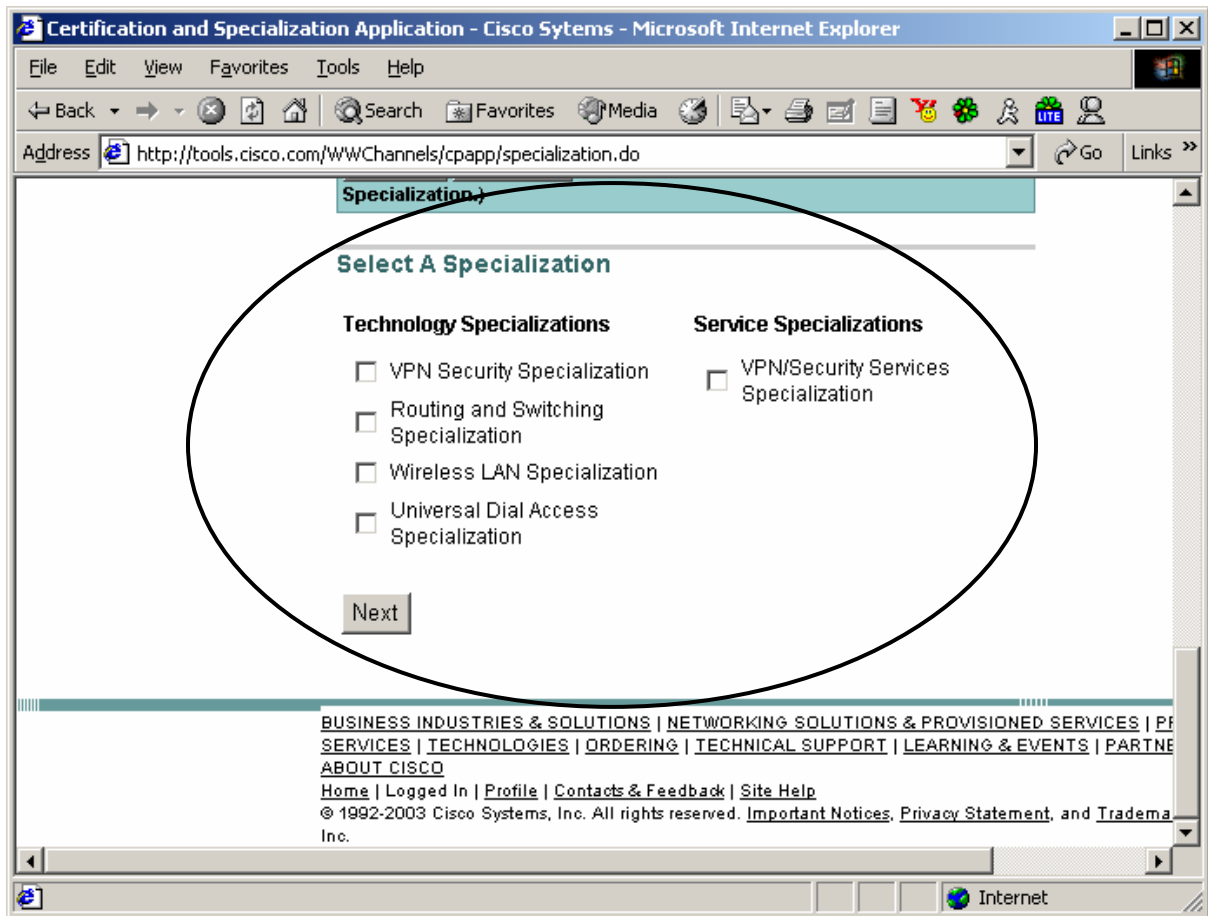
Certification and Specialization Application - Cisco Sytems - Microsoft Internet Explorer

File Edit View Favorites Tools Help

Back Search Favorites Media

Address http://tools.cisco.com/WWChannels/cpapp/specialization.do Go Links »

Specialization.)

Select A Specialization

Technology Specializations

VPN Security Specialization

Routing and Switching Specialization

Wireless LAN Specialization

Universal Dial Access Specialization

Service Specializations

VPN/Security Services Specialization

Next

BUSINESS INDUSTRIES & SOLUTIONS | NETWORKING SOLUTIONS & PROVISIONED SERVICES | PR
SERVICES | TECHNOLOGIES | ORDERING | TECHNICAL SUPPORT | LEARNING & EVENTS | PARTNE
ABOUT CISCO
Home | Logged In | Profile | Contacts & Feedback | Site Help
© 1992-2003 Cisco Systems, Inc. All rights reserved. Important Notices, Privacy Statement, and Tradema
Inc.

Internet